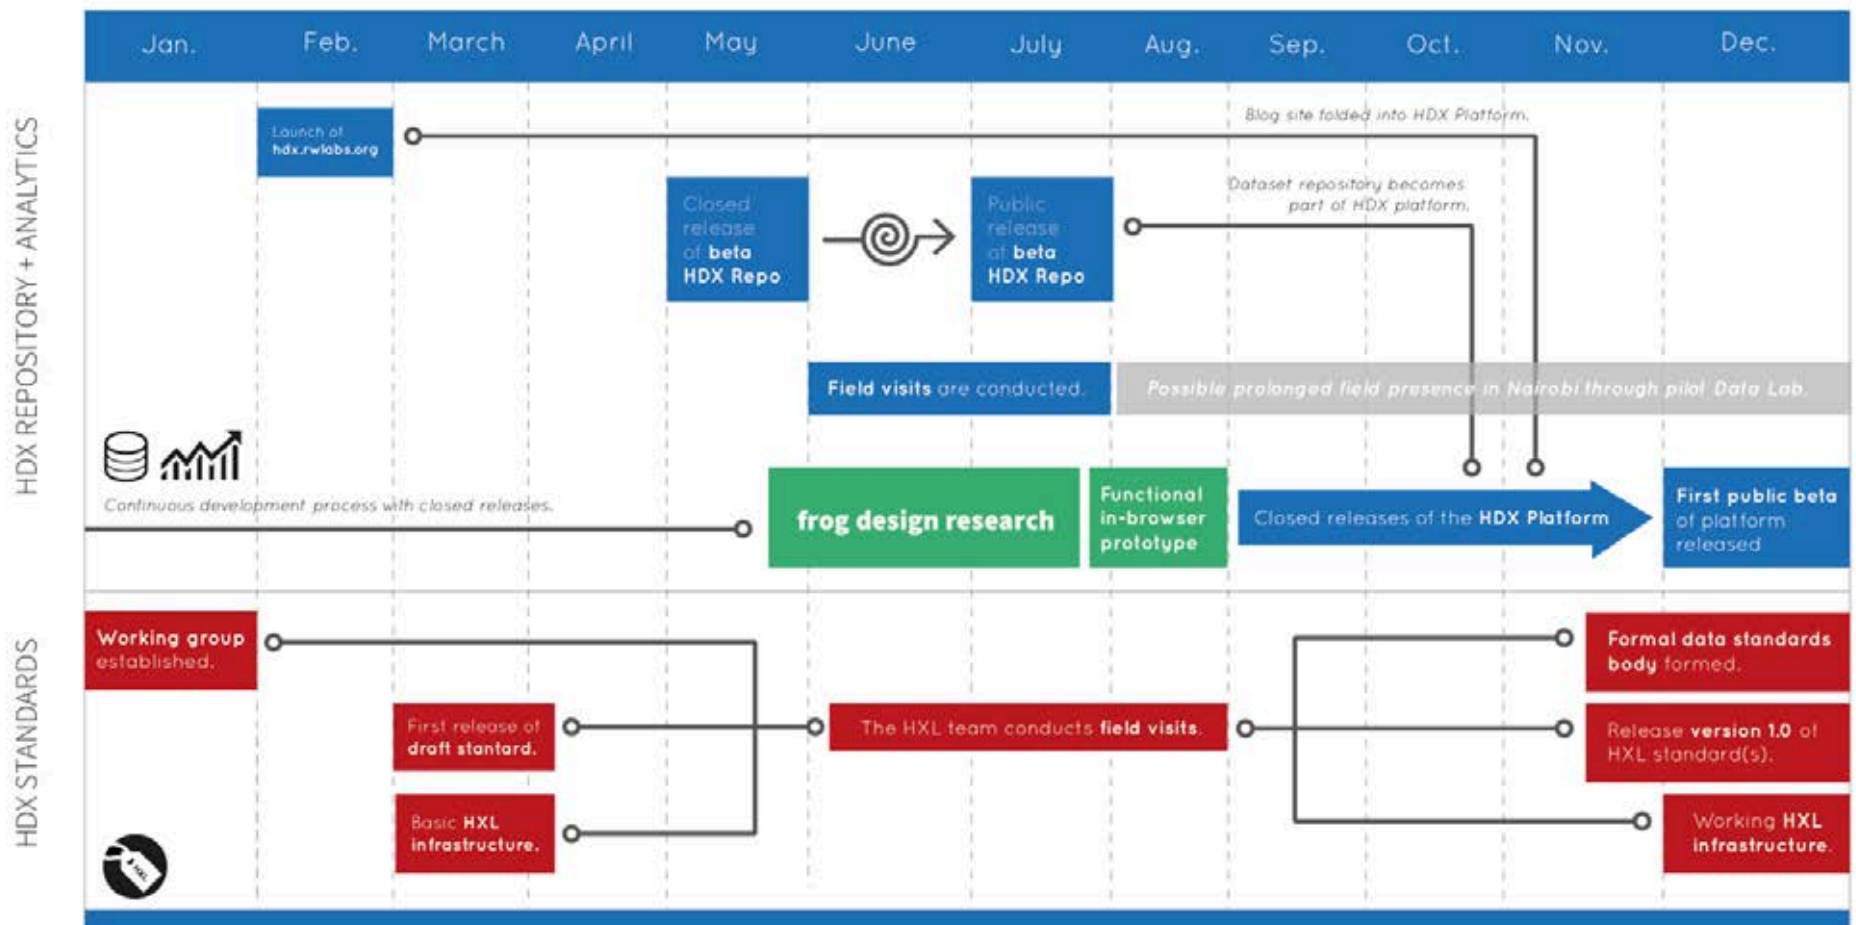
Jan. Feb. March April May June July Aug. Sep. Oct. Nov. Dec.

HDX REPOSITORY + ANALYTICS

Launch of hdx.rwlabs.org

Blog site folded into HDX Platform.

Closed release of beta HDX Repo

Public release of beta HDX Repo

Dataset repository becomes part of HDX platform.

Field visits are conducted.

Possible prolonged field presence in Nairobi through pilot Data Lab.

Continuous development process with closed releases.

frog design research

Functional in-browser prototype

Closed releases of the HDX Platform

First public beta of platform released

HDX STANDARDS

Working group established.

First release of draft stantard.

Basic HXL infrastructure.

The HXL team conducts field visits.

Formal data standards body formed.

Release version 1.0 of HXL standard(s).

Working HXL infrastructure.

HXL